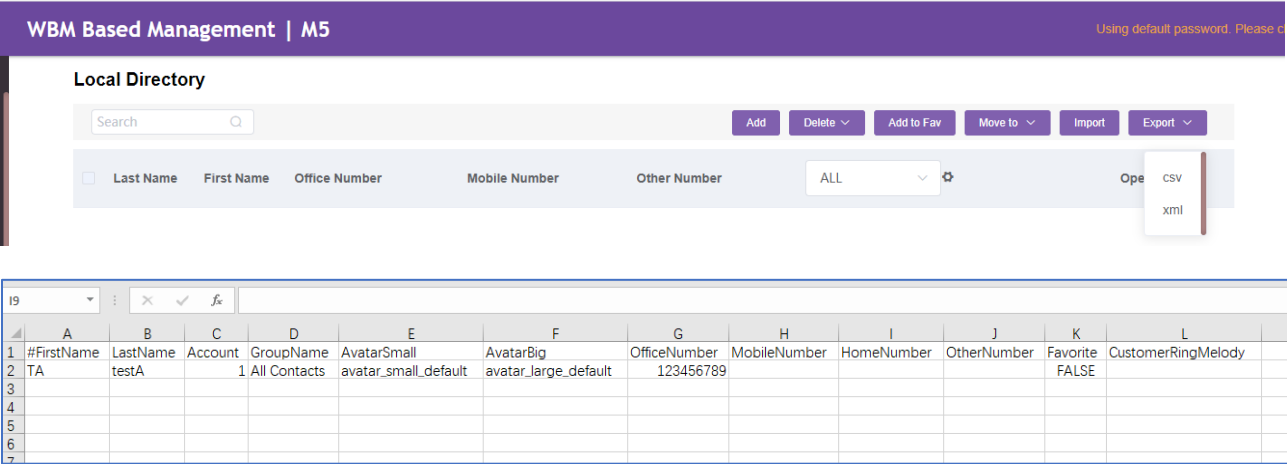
WBM Based Management | M5

Using default password. Please c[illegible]

Local Directory

Search

Add Delete Add to Fav Move to Import Export

Last Name First Name Office Number Mobile Number Other Number ALL Ope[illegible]

csv
xml

I9 fx

| | A | B | C | D | E | F | G | H | I | J | K | L |
|---|---|---|---|---|---|---|---|---|---|---|---|---|
| 1 | #FirstName | LastName | Account | GroupName | AvatarSmall | AvatarBig | OfficeNumber | MobileNumber | HomeNumber | OtherNumber | Favorite | CustomerRingMelody |
| 2 | TA | testA | 1 | All Contacts | avatar_small_default | avatar_large_default | 123456789 | | | | FALSE | |
| 3 | | | | | | | | | | | | |
| 4 | | | | | | | | | | | | |
| 5 | | | | | | | | | | | | |
| 6 | | | | | | | | | | | | |
| 7 | | | | | | | | | | | | |